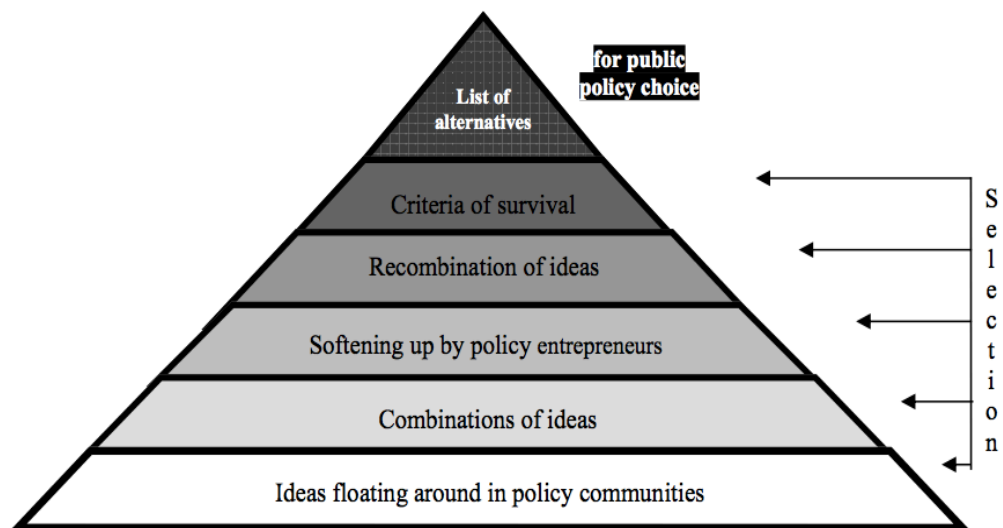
List of alternatives

for public policy choice

Criteria of survival

Recombination of ideas

Softening up by policy entrepreneurs

Combinations of ideas

Ideas floating around in policy communities

Selection